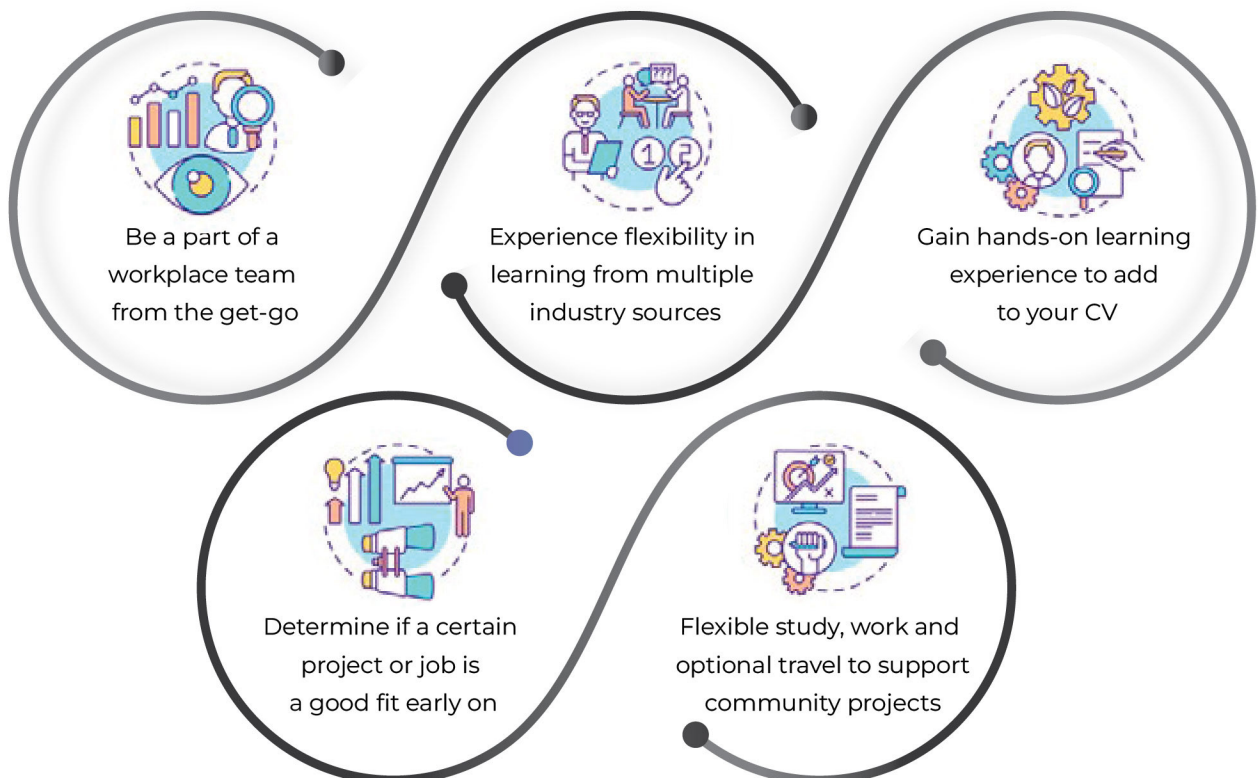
Be a part of a workplace team from the get-go

Experience flexibility in learning from multiple industry sources

Gain hands-on learning experience to add to your CV

Determine if a certain project or job is a good fit early on

Flexible study, work and optional travel to support community projects